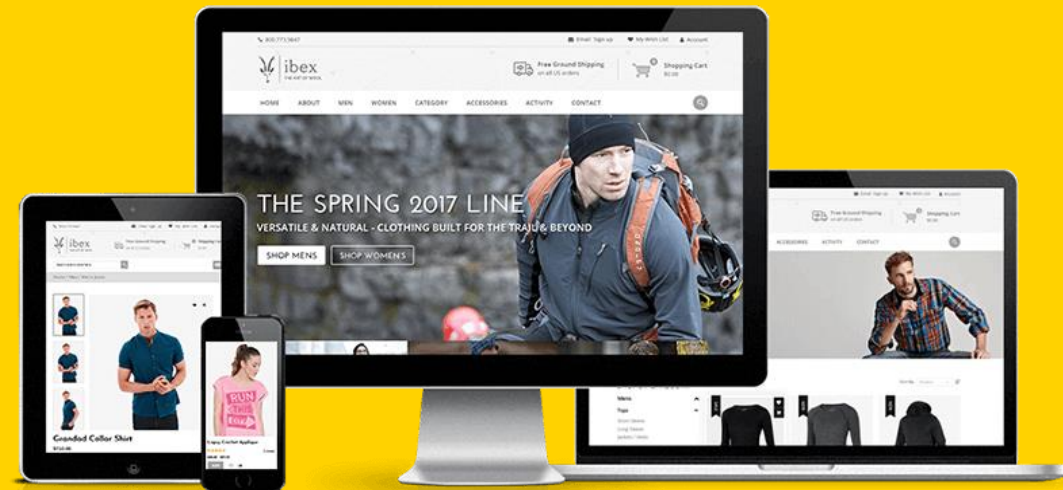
800.773.5647
Email Sign up
My Wish List
Account
ibex
THE ART OF WOOL
Free Ground Shipping on all US orders
Shopping Cart $0.00
HOME
ABOUT
MEN
WOMEN
CATEGORY
ACCESSORIES
ACTIVITY
CONTACT
THE SPRING 2017 LINE
VERSATILE & NATURAL - CLOTHING BUILT FOR THE TRAIL & BEYOND
SHOP MENS
SHOP WOMENS

Free Ground Shipping
Shopping Cart
ACCESSORIES
ACTIVITY
CONTACT
Mens
Tops

ibex
Free Ground Shipping
Shopping Cart
Grandad Collar Shirt
$72.00

RUN THIS TOWN
Legacy Crochet Applique